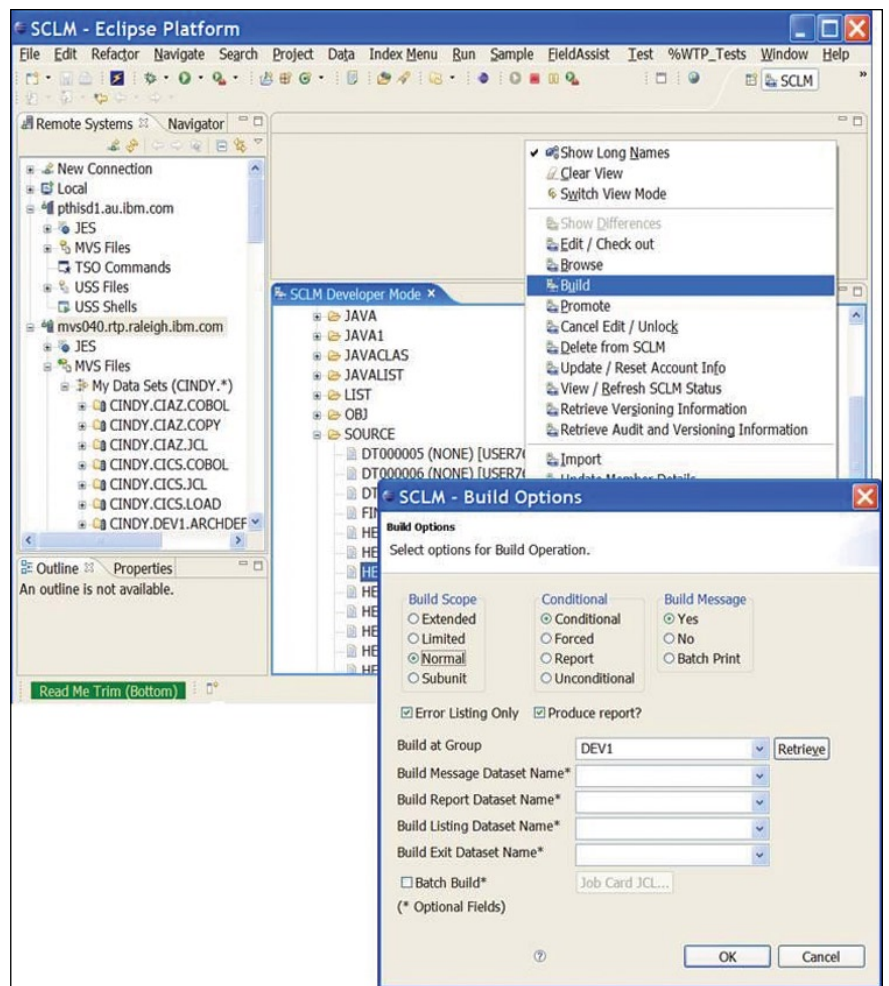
SCLM - Eclipse Platform

File Edit Refactor Navigate Search Project Data Index Menu Run Sample FieldAssist Test %WTP_Tests Window Help

SCLM

Remote Systems Navigator

New Connection
Local
pthisd1.au.ibm.com
JES
MVS Files
TSO Commands
USS Files
USS Shells
mvs040.rtp.raleigh.ibm.com
JES
MVS Files
My Data Sets (CINDY.*)
CINDY.CIAZ.COBOL
CINDY.CIAZ.COPY
CINDY.CIAZ.JCL
CINDY.CICS.COBOL
CINDY.CICS.JCL
CINDY.CICS.LOAD
CINDY.DEV1.ARCHDEF

Outline Properties
An outline is not available.

Read Me Trim (Bottom)

SCLM Developer Mode

JAVA
JAVA1
JAVACLAS
JAVALIST
LIST
OBJ
SOURCE
DT000005 (NONE) [USER7
DT000006 (NONE) [USER7
DT
FI
HE
HE
HE
HE
HE
HE
HE
HE

Show Long Names
Clear View
Switch View Mode
Show Differences
Edit / Check out
Browse
Build
Promote
Cancel Edit / Unlock
Delete from SCLM
Update / Reset Account Info
View / Refresh SCLM Status
Retrieve Versioning Information
Retrieve Audit and Versioning Information
Import
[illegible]

SCLM - Build Options

Build Options
Select options for Build Operation.

Build Scope
Extended
Limited
Normal
Subunit

Conditional
Conditional
Forced
Report
Unconditional

Build Message
Yes
No
Batch Print

Error Listing Only
Produce report?

Build at Group DEV1 Retrieve
Build Message Dataset Name*
Build Report Dataset Name*
Build Listing Dataset Name*
Build Exit Dataset Name*
Batch Build* Job Card JCL...
(* Optional Fields)

OK Cancel